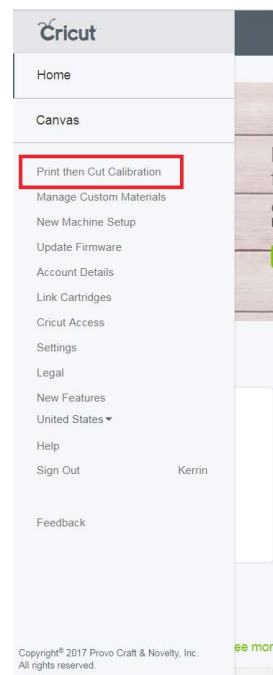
Cricut

Home

Canvas

Print then Cut Calibration
Manage Custom Materials
New Machine Setup
Update Firmware
Account Details
Link Cartridges
Cricut Access
Settings
Legal
New Features
United States ▾
Help
Sign Out Kerrin

Feedback

Copyright© 2017 Provo Craft & Novelty, Inc. All rights reserved.

ee mor